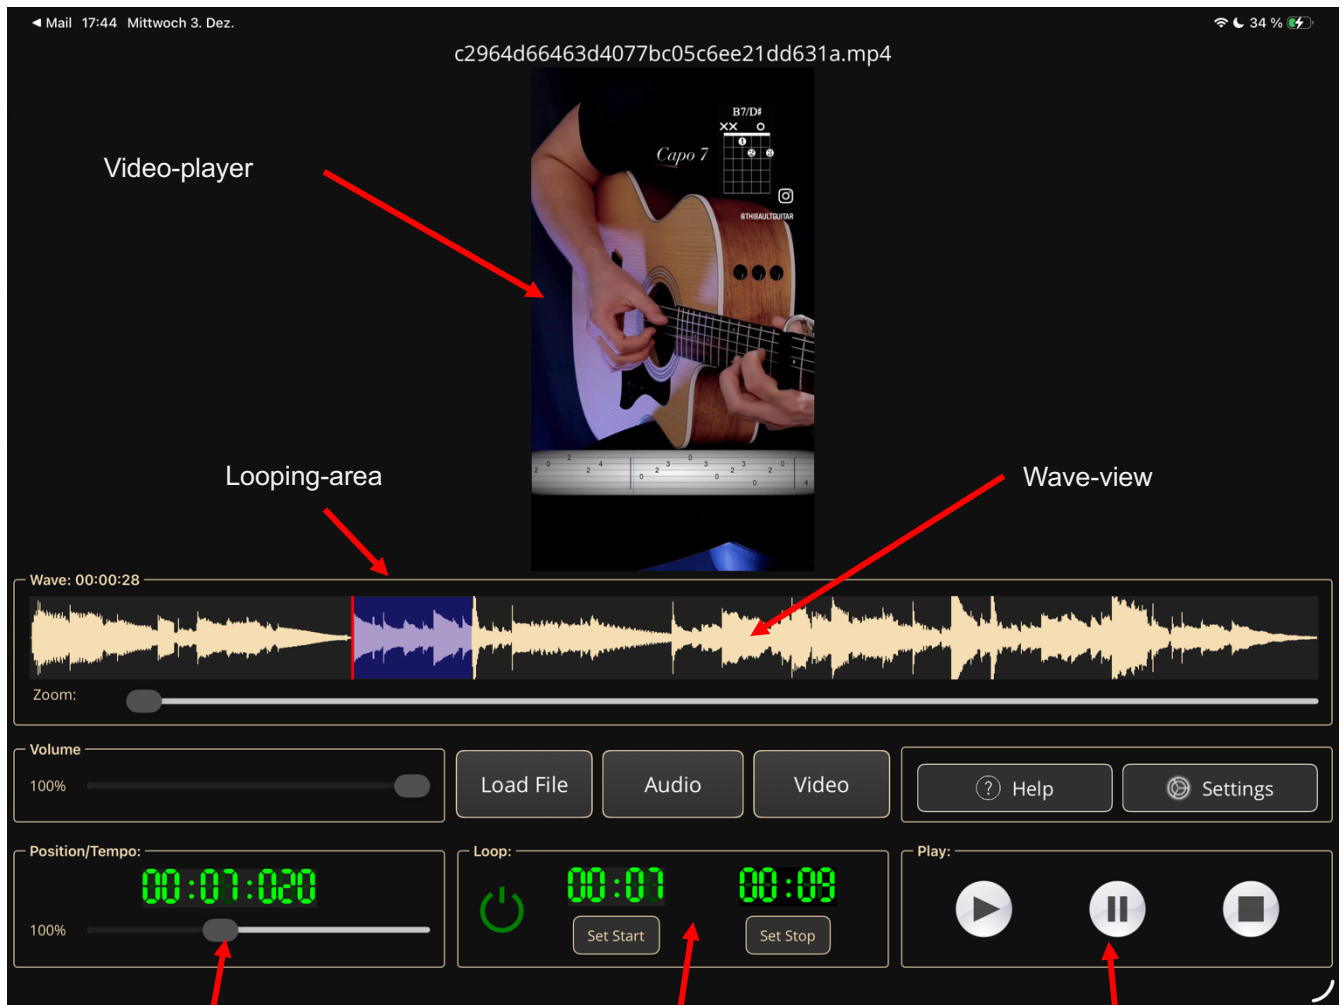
◂ Mail 17:44 Mittwoch 3. Dez.

34 %

c2964d66463d4077bc05c6ee21dd631a.mp4

Video-player

B7/D♯

Capo 7

@THIBAULTGUITAR

Looping-area

Wave-view

Wave: 00:00:28

Zoom:

Volume

100%

Load File

Audio

Video

Help

Settings

Position/Tempo:

00:07:020

100%

Loop:

00:07

00:09

Set Start

Set Stop

Play: